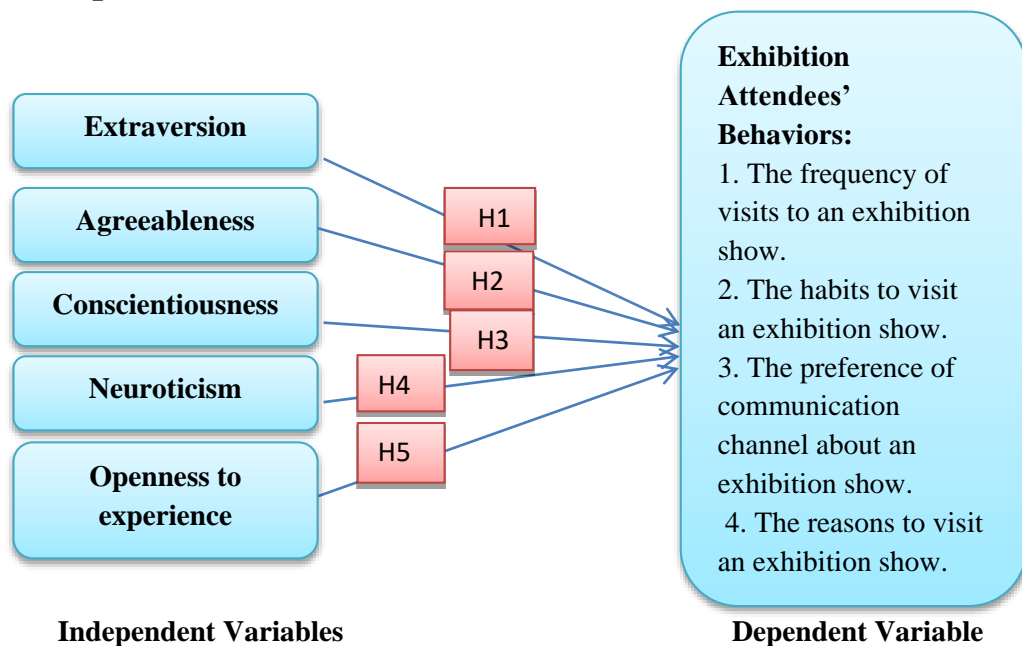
Extraversion

Agreeableness

Conscientiousness

Neuroticism

Openness to experience

H1

H2

H3

H4

H5

Exhibition Attendees' Behaviors:
1. The frequency of visits to an exhibition show.
2. The habits to visit an exhibition show.
3. The preference of communication channel about an exhibition show.
4. The reasons to visit an exhibition show.

Independent Variables

Dependent Variable